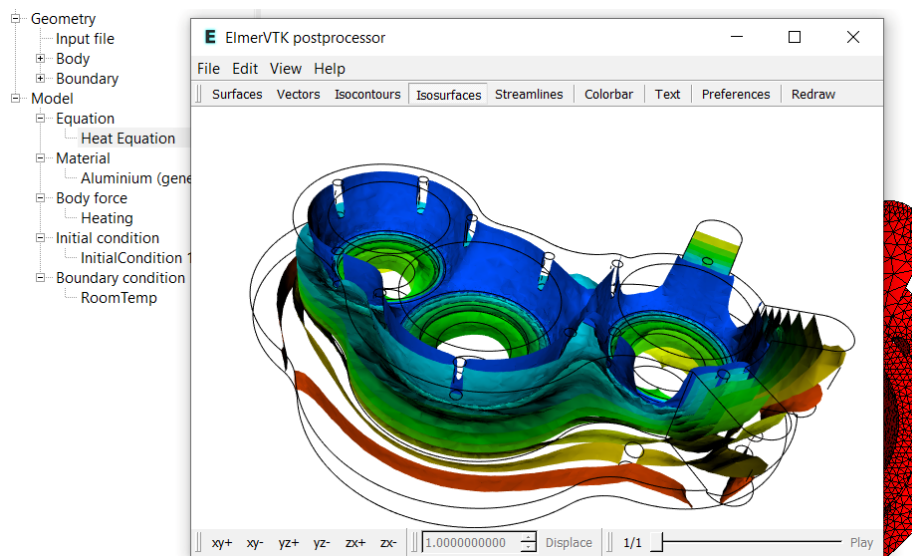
Geometry
Input file
Body
Boundary
Model
Equation
Heat Equation
Material
Aluminium (gene
Body force
Heating
Initial condition
InitialCondition 1
Boundary condition
RoomTemp

E ElmerVTK postprocessor
File Edit View Help
Surfaces Vectors Isocontours Isosurfaces Streamlines Colorbar Text Preferences Redraw

xy+ xy- yz+ yz- zx+ zx- 1.0000000000 Displace 1/1 Play